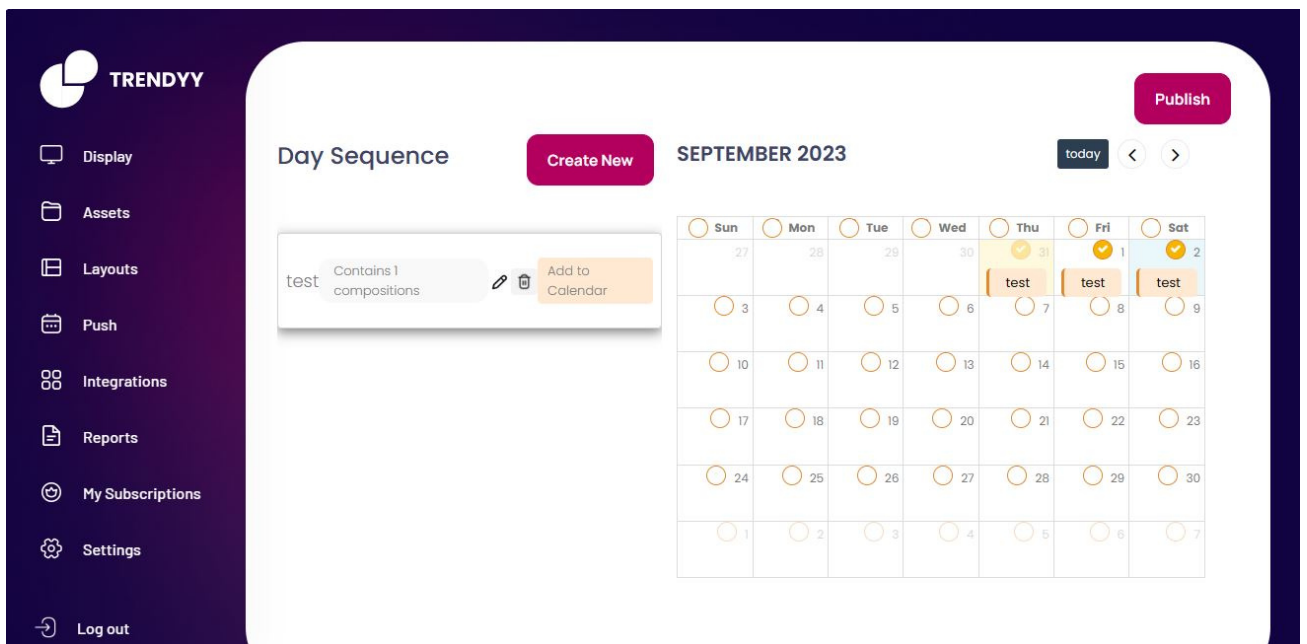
TRENDYY

Display
Assets
Layouts
Push
Integrations
Reports
My Subscriptions
Settings
Log out

Publish

Day Sequence

Create New

SEPTEMBER 2023

today

test Contains 1 compositions Add to Calendar

| Sun | Mon | Tue | Wed | Thu | Fri | Sat |
|---|---|---|---|---|---|---|
| 27 | 28 | 29 | 30 | 31 test | 1 test | 2 test |
| 3 | 4 | 5 | 6 | 7 | 8 | 9 |
| 10 | 11 | 12 | 13 | 14 | 15 | 16 |
| 17 | 18 | 19 | 20 | 21 | 22 | 23 |
| 24 | 25 | 26 | 27 | 28 | 29 | 30 |
| 1 | 2 | 3 | 4 | 5 | 6 | 7 |